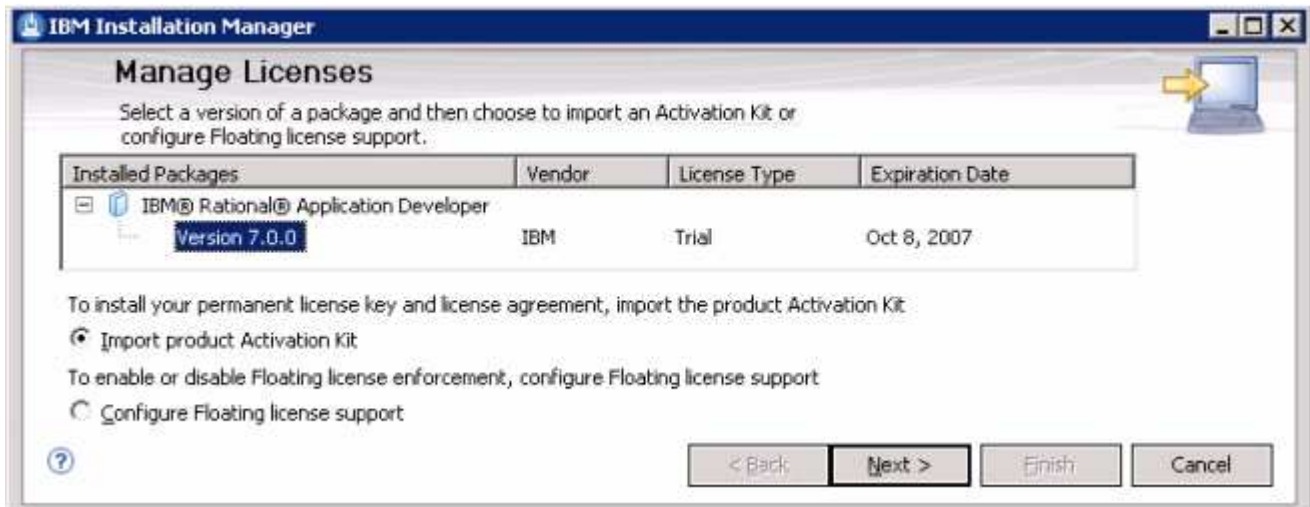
IBM Installation Manager

Manage Licenses

Select a version of a package and then choose to import an Activation Kit or configure Floating license support.

| Installed Packages | Vendor | License Type | Expiration Date |
|---|---|---|---|
| IBM® Rational® Application Developer | | | |
| Version 7.0.0 | IBM | Trial | Oct 8, 2007 |

To install your permanent license key and license agreement, import the product Activation Kit

Import product Activation Kit

To enable or disable Floating license enforcement, configure Floating license support

Configure Floating license support

?

< Back
Next >
Finish
Cancel